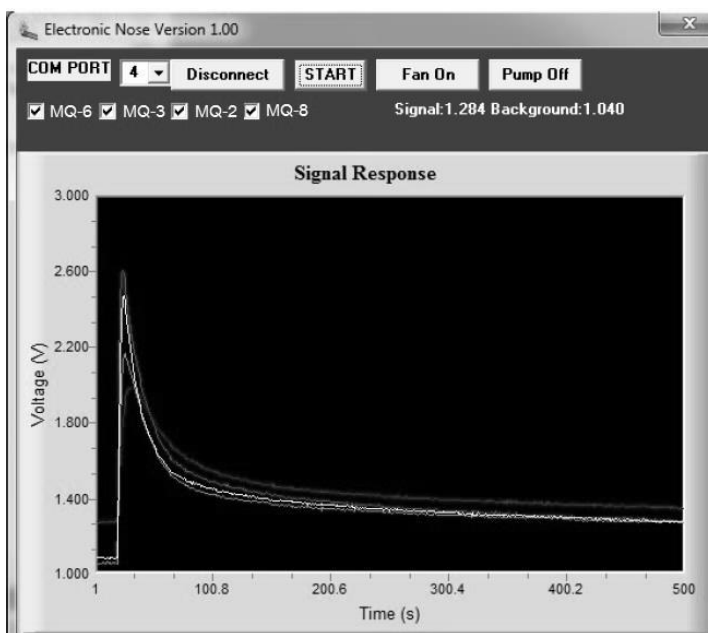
Electronic Nose Version 1.00

COM PORT 4 Disconnect START Fan On Pump Off

MQ-6 MQ-3 MQ-2 MQ-8

Signal:1.284 Background:1.040

Signal Response

3.000
2.600
2.200
1.800
1.400
1.000

Voltage (V)

1
100.8
200.6
300.4
400.2
500

Time (s)